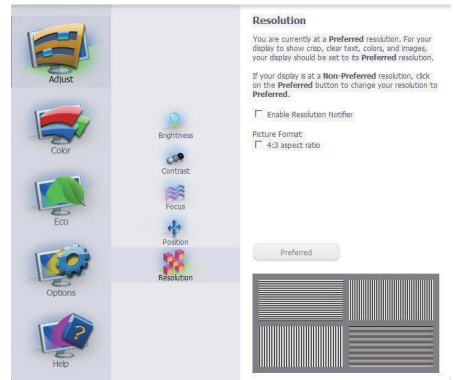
Adjust

Color

Eco

Options

Help

Brightness

Contrast

Focus

Position

Resolution

Resolution

You are currently at a Preferred resolution. For your display to show crisp, clear text, colors, and images, your display should be set to its Preferred resolution.

If your display is at a Non-Preferred resolution, click on the Preferred button to change your resolution to Preferred.

Enable Resolution Notifier

Picture Format
4:3 aspect ratio

Preferred